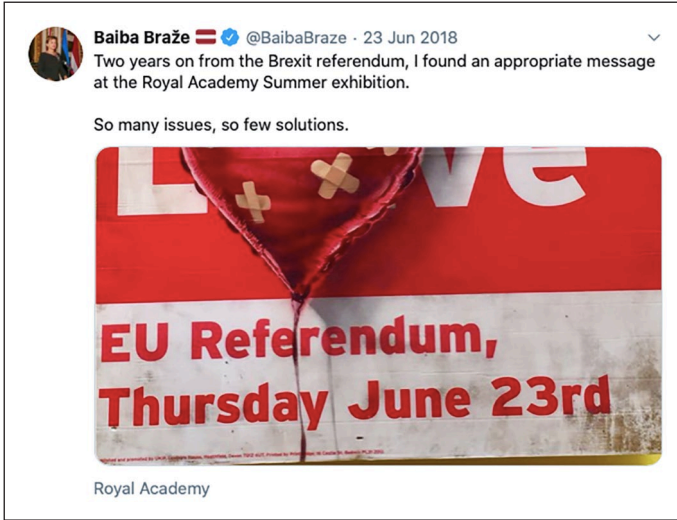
Baiba Braže @BaibaBraze · 23 Jun 2018

Two years on from the Brexit referendum, I found an appropriate message at the Royal Academy Summer exhibition.

So many issues, so few solutions.

L ve

EU Referendum, Thursday June 23rd

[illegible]

Royal Academy